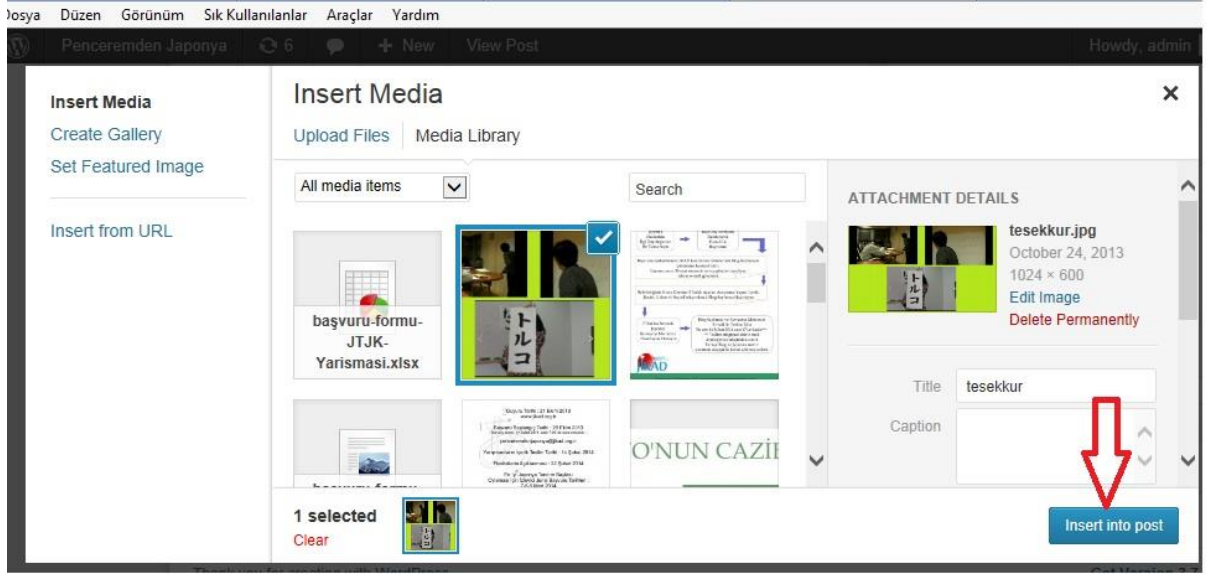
Dosya Düzen Görünüm Sık Kullanılanlar Araçlar Yardım

Penceremden Japonya 6 + New View Post Howdy, admin

Insert Media
Create Gallery
Set Featured Image

Insert from URL

Insert Media

Upload Files Media Library

All media items

Search

başvuru-formu-JTJK-Yarismasi.xlsx

トルコ

O'NUN CAZİ

ATTACHMENT DETAILS

tesekkur.jpg
October 24, 2013
1024 × 600
Edit Image
Delete Permanently

Title tesekkur

Caption

1 selected
Clear

Insert into post